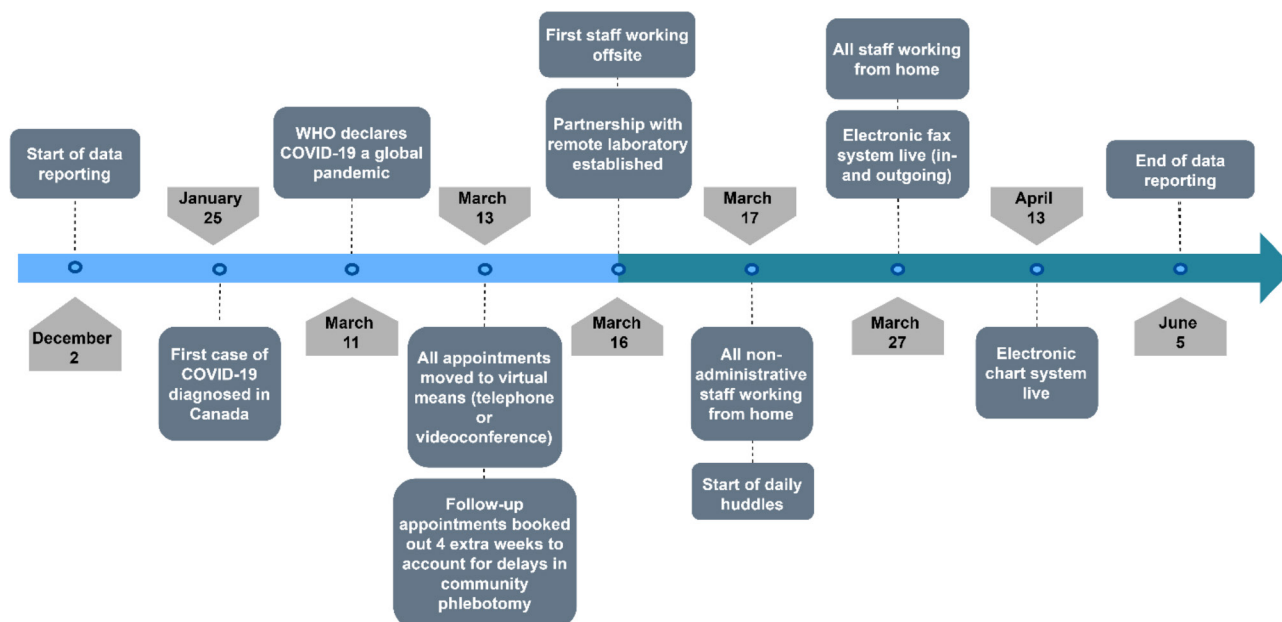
Start of data reporting

December 2

January 25

First case of COVID-19 diagnosed in Canada

WHO declares COVID-19 a global pandemic

March 11

March 13

All appointments moved to virtual means (telephone or videoconference)

Follow-up appointments booked out 4 extra weeks to account for delays in community phlebotomy

First staff working offsite

Partnership with remote laboratory established

March 16

March 17

All non-administrative staff working from home

Start of daily huddles

All staff working from home

Electronic fax system live (in- and outgoing)

March 27

April 13

Electronic chart system live

End of data reporting

June 5